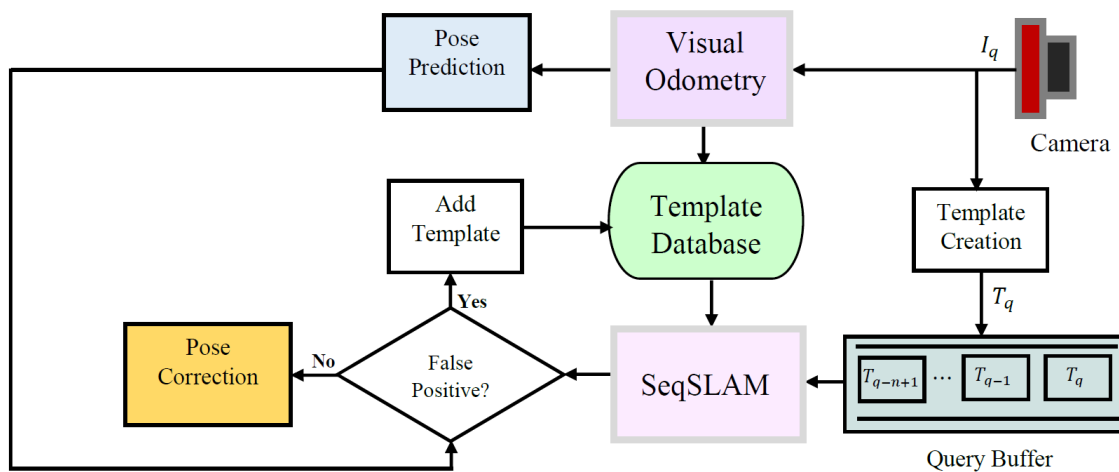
Pose Prediction

Visual Odometry

$I_q$

Camera

Add Template

Template Database

Template Creation

$T_q$

Yes

Pose Correction

No

False Positive?

SeqSLAM

$T_{q-n+1}$ ... $T_{q-1}$ $T_q$

Query Buffer